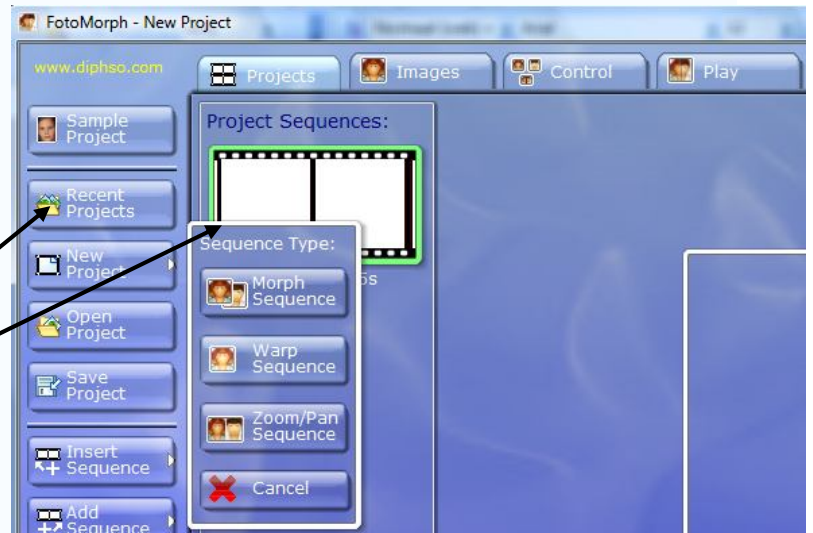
FotoMorph - New Project

www.diphso.com

Projects

Images

Control

Play

Sample Project

Recent Projects

New Project

Open Project

Save Project

Insert Sequence

Add Sequence

Project Sequences:

5s

Sequence Type:

Morph Sequence

Warp Sequence

Zoom/Pan Sequence

Cancel